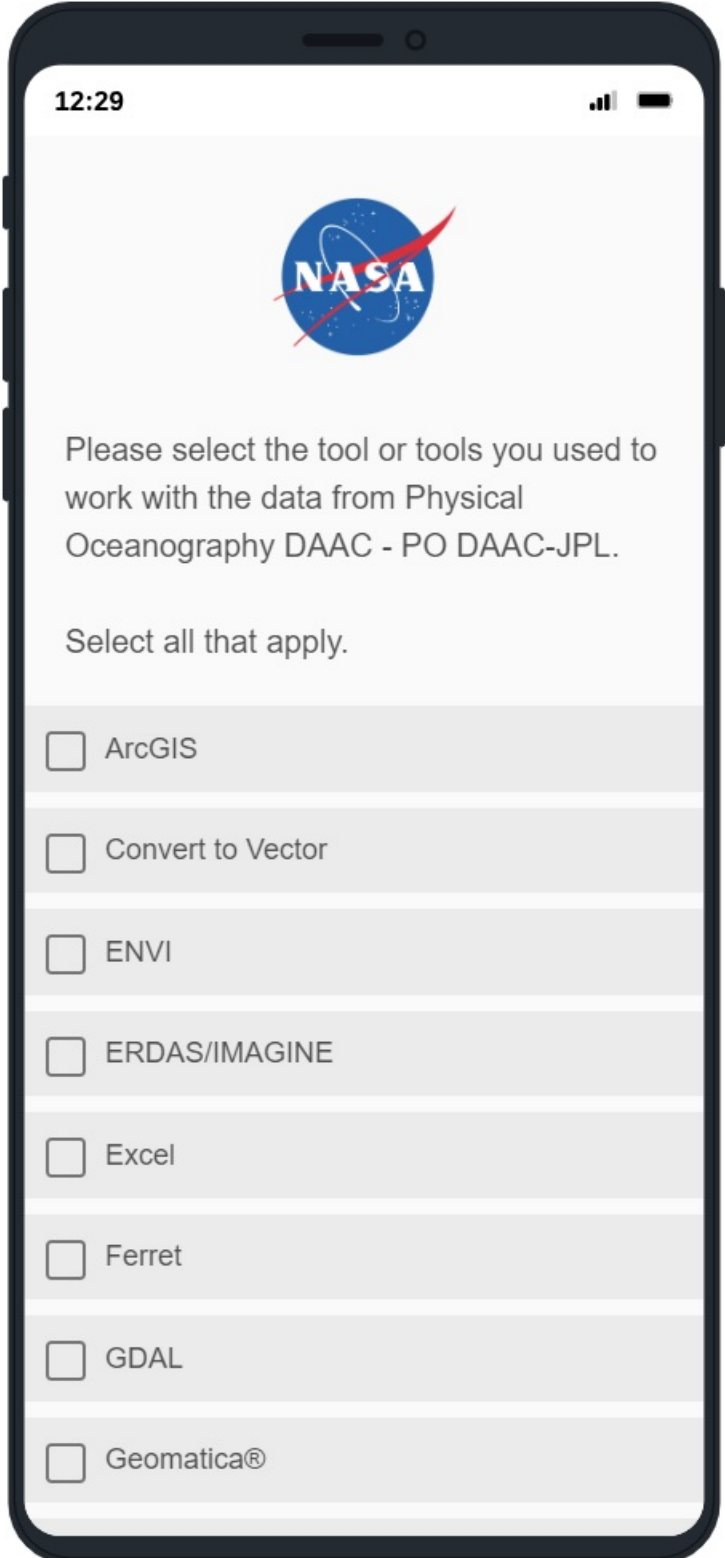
12:29

NASA

Please select the tool or tools you used to work with the data from Physical Oceanography DAAC - PO DAAC-JPL.

Select all that apply.

ArcGIS

Convert to Vector

ENVI

ERDAS/IMAGINE

Excel

Ferret

GDAL

Geomatica®